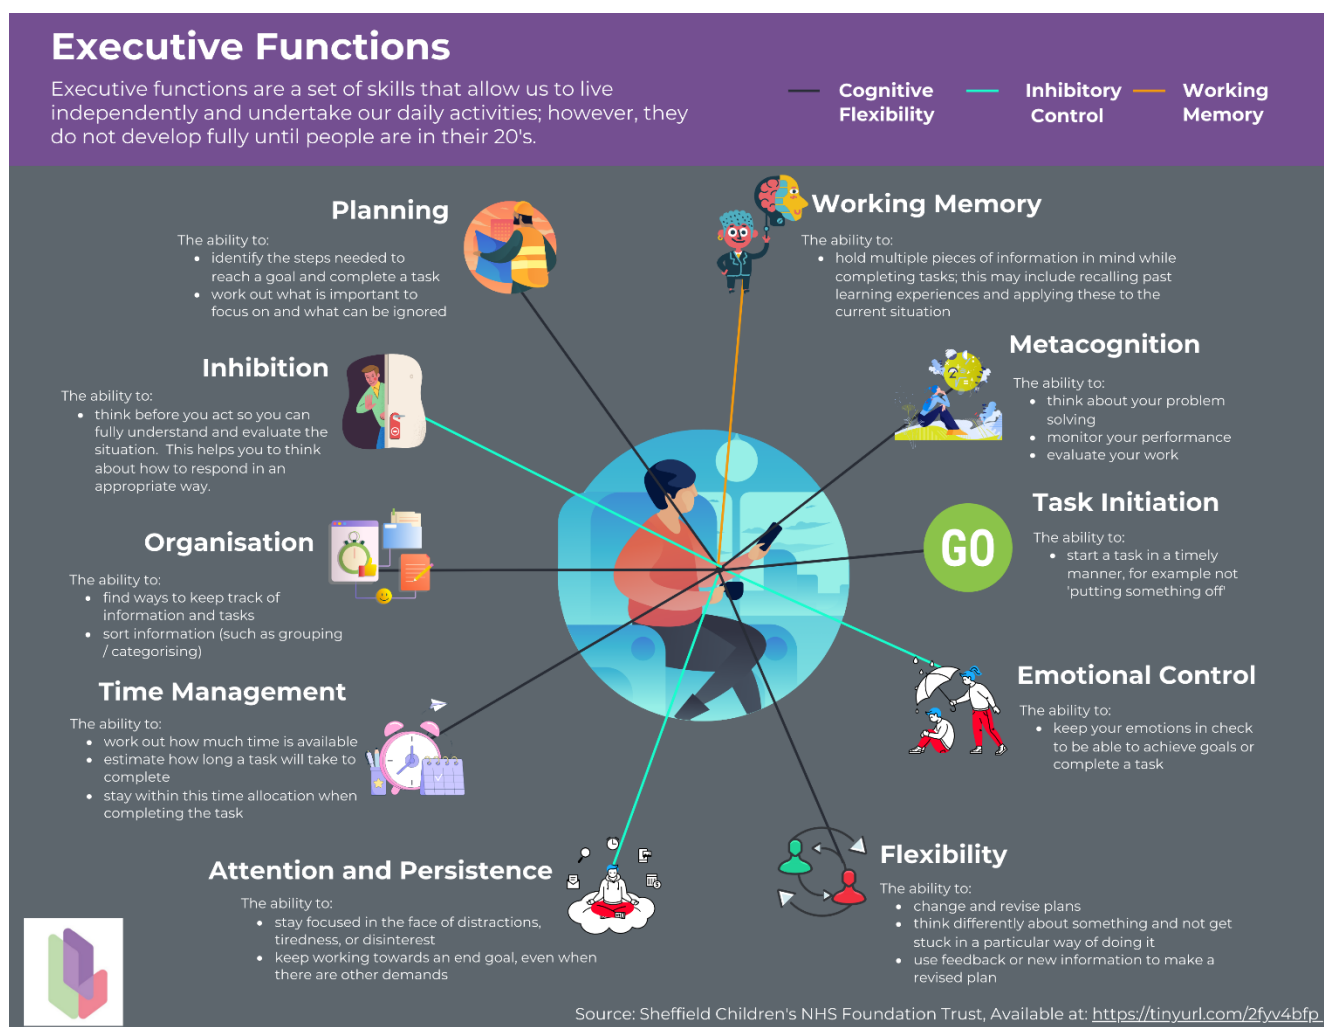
Executive Functions

Executive functions are a set of skills that allow us to live independently and undertake our daily activities; however, they do not develop fully until people are in their 20's.

Cognitive Flexibility

Inhibitory Control

Working Memory

Planning

The ability to:
- identify the steps needed to reach a goal and complete a task
- work out what is important to focus on and what can be ignored

Working Memory

The ability to:
- hold multiple pieces of information in mind while completing tasks; this may include recalling past learning experiences and applying these to the current situation

Inhibition

The ability to:
- think before you act so you can fully understand and evaluate the situation. This helps you to think about how to respond in an appropriate way.

Metacognition

The ability to:
- think about your problem solving
- monitor your performance
- evaluate your work

Task Initiation

GO

The ability to:
- start a task in a timely manner, for example not 'putting something off'

Organisation

The ability to:
- find ways to keep track of information and tasks
- sort information (such as grouping / categorising)

Time Management

The ability to:
- work out how much time is available
- estimate how long a task will take to complete
- stay within this time allocation when completing the task

Emotional Control

The ability to:
- keep your emotions in check to be able to achieve goals or complete a task

Attention and Persistence

The ability to:
- stay focused in the face of distractions, tiredness, or disinterest
- keep working towards an end goal, even when there are other demands

Flexibility

The ability to:
- change and revise plans
- think differently about something and not get stuck in a particular way of doing it
- use feedback or new information to make a revised plan

Source: Sheffield Children's NHS Foundation Trust, Available at: https://tinyurl.com/2fyv4bfp